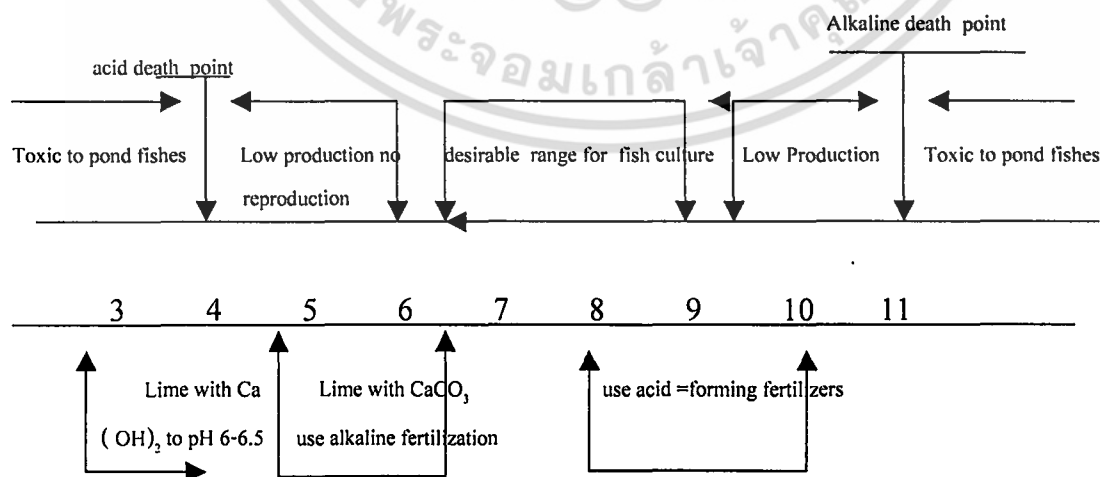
Alkaline death point

acid death point

Toxic to pond fishes

Low production no reproduction

desirable range for fish culture

Low Production

Toxic to pond fishes

3 4 5 6 7 8 9 10 11

Lime with Ca $(OH)_2$ to pH 6-6.5

Lime with $CaCO_3$ use alkaline fertilization

use acid =forming fertilzers